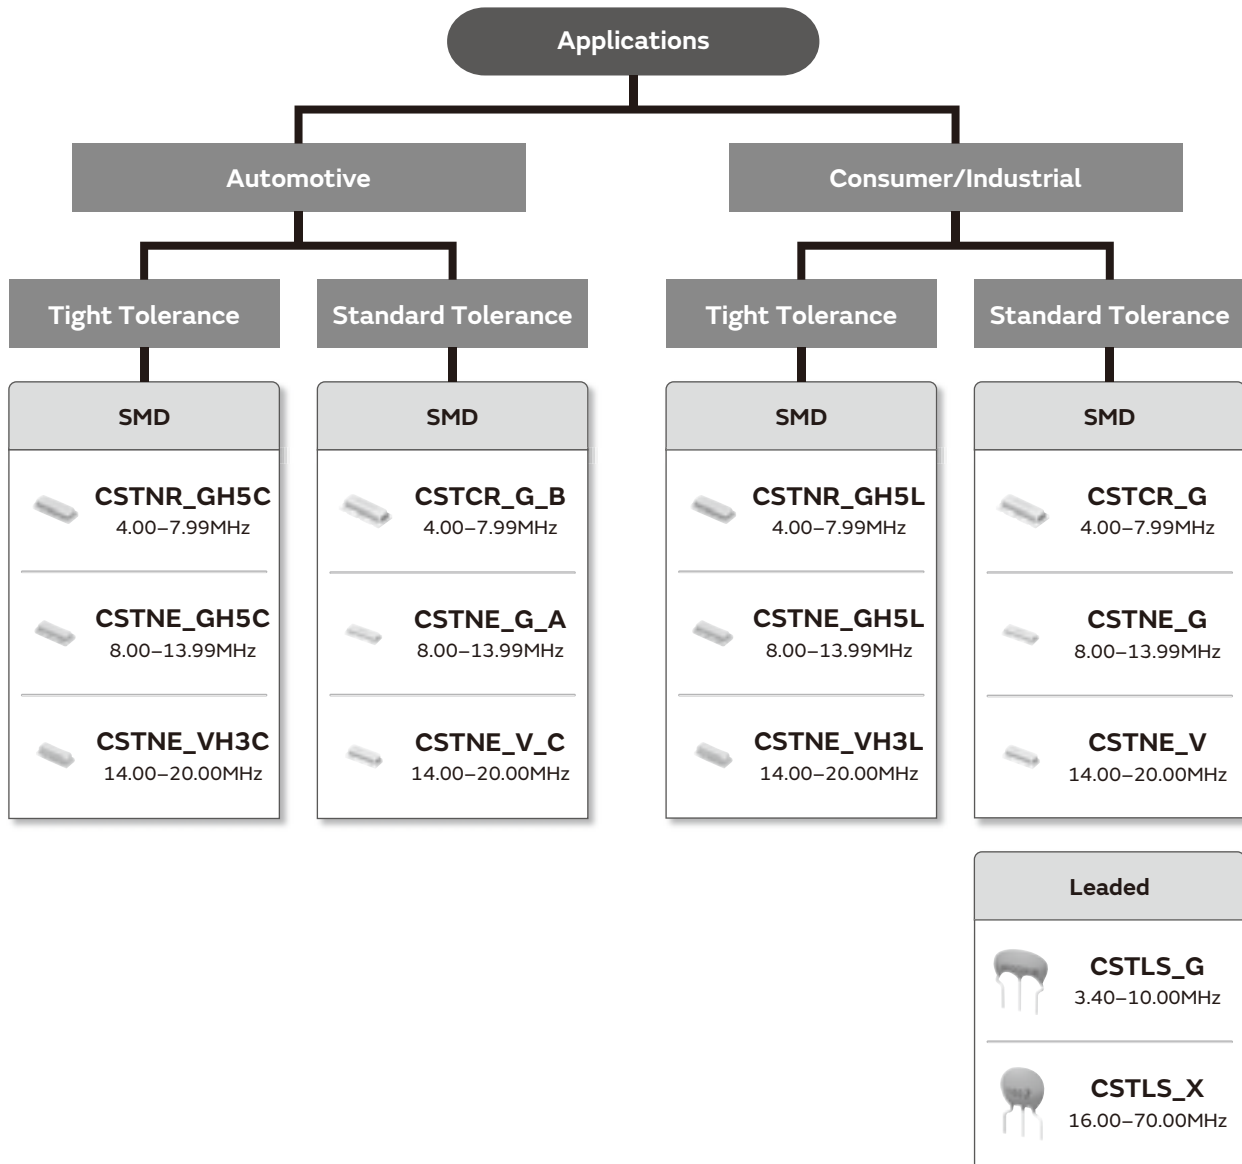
Applications

Automotive

Consumer/Industrial

Tight Tolerance

Standard Tolerance

Tight Tolerance

Standard Tolerance

SMD

CSTNR_GH5C
4.00–7.99MHz

CSTNE_GH5C
8.00–13.99MHz

CSTNE_VH3C
14.00–20.00MHz

SMD

CSTCR_G_B
4.00–7.99MHz

CSTNE_G_A
8.00–13.99MHz

CSTNE_V_C
14.00–20.00MHz

SMD

CSTNR_GH5L
4.00–7.99MHz

CSTNE_GH5L
8.00–13.99MHz

CSTNE_VH3L
14.00–20.00MHz

SMD

CSTCR_G
4.00–7.99MHz

CSTNE_G
8.00–13.99MHz

CSTNE_V
14.00–20.00MHz

Leaded

CSTLS_G
3.40–10.00MHz

CSTLS_X
16.00–70.00MHz